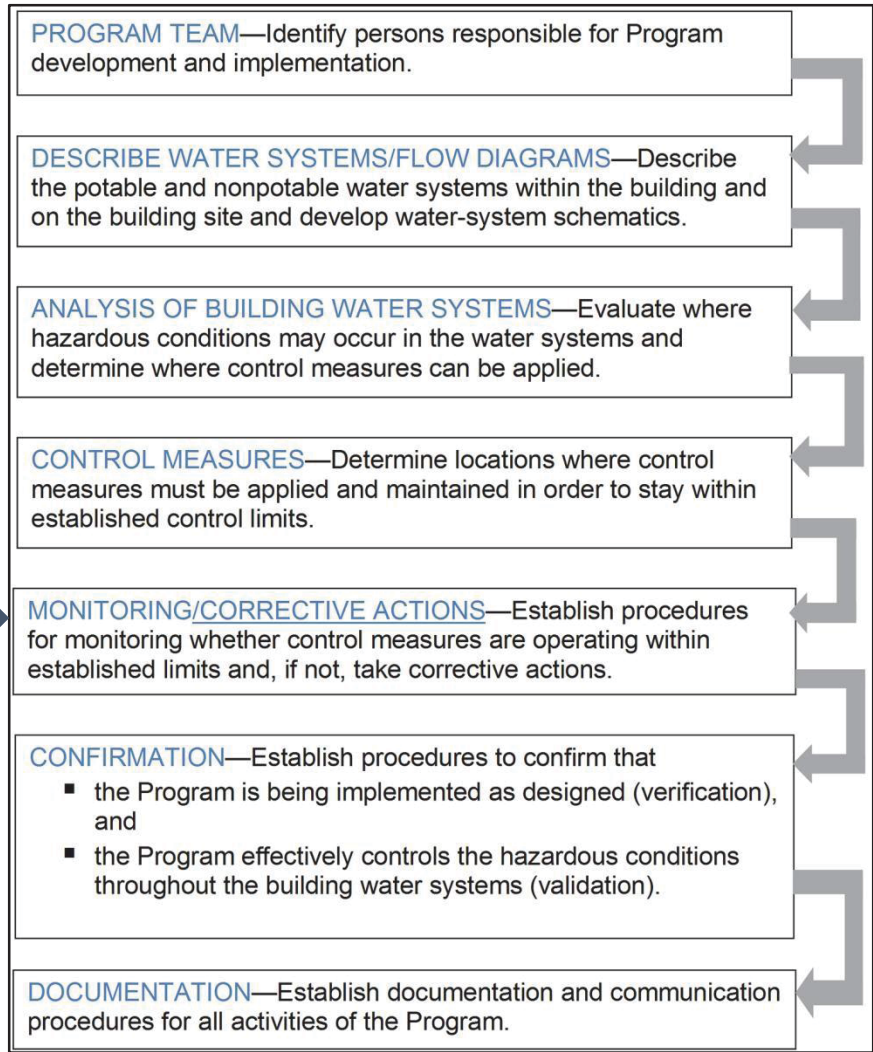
PROGRAM TEAM—Identify persons responsible for Program development and implementation.

DESCRIBE WATER SYSTEMS/FLOW DIAGRAMS—Describe the potable and nonpotable water systems within the building and on the building site and develop water-system schematics.

ANALYSIS OF BUILDING WATER SYSTEMS—Evaluate where hazardous conditions may occur in the water systems and determine where control measures can be applied.

CONTROL MEASURES—Determine locations where control measures must be applied and maintained in order to stay within established control limits.

MONITORING/CORRECTIVE ACTIONS—Establish procedures for monitoring whether control measures are operating within established limits and, if not, take corrective actions.

CONFIRMATION—Establish procedures to confirm that
- the Program is being implemented as designed (verification), and
- the Program effectively controls the hazardous conditions throughout the building water systems (validation).

DOCUMENTATION—Establish documentation and communication procedures for all activities of the Program.